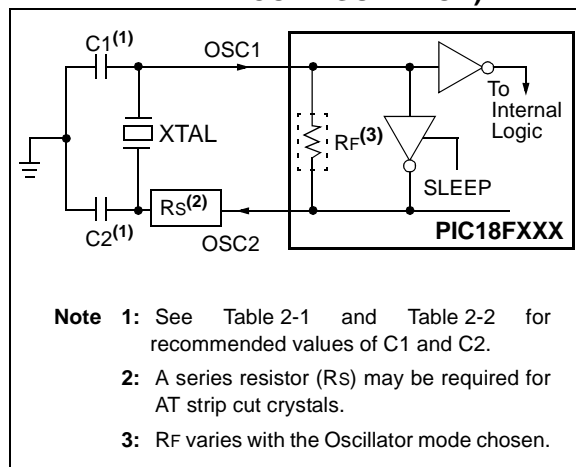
C1$^{(1)}$

OSC1

To Internal Logic

XTAL

RF$^{(3)}$

SLEEP

RS$^{(2)}$

C2$^{(1)}$

OSC2

PIC18FXXX

Note 1: See Table 2-1 and Table 2-2 for recommended values of C1 and C2.

2: A series resistor (RS) may be required for AT strip cut crystals.

3: RF varies with the Oscillator mode chosen.